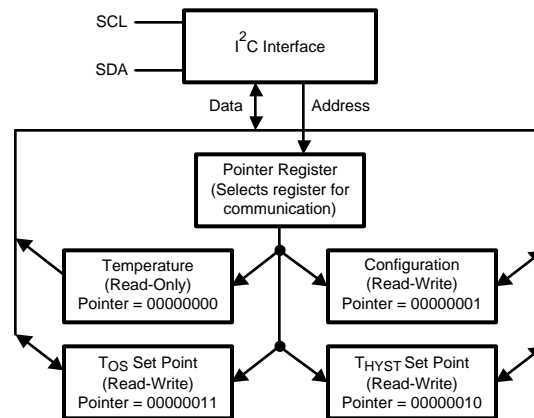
SCL

SDA

$I^2C$ Interface

Data

Address

Pointer Register
(Selects register for communication)

Temperature
(Read-Only)
Pointer = 00000000

Configuration
(Read-Write)
Pointer = 00000001

$T_{OS}$ Set Point
(Read-Write)
Pointer = 00000011

$T_{HYST}$ Set Point
(Read-Write)
Pointer = 00000010